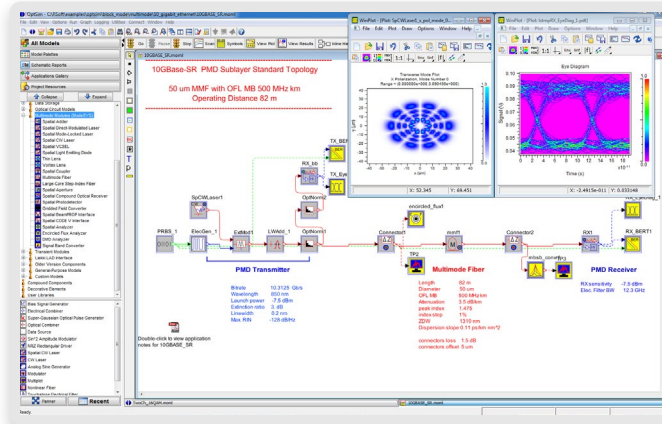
OptiSim - C:\Program Files\...\10GBASE_SR.moml
File Edit View Options Run Scale Logging Utilities Connect Window Help
All Models
Model Palette
Schematic Reports
Applications Gallery
Project Resources
Collapse
Expand
Data Storage
Optical Circuit Models
Multimode Modules (Model/TCS)
Spatial Adder
Spatial Direct Modulated Laser
Spatial Mode-Locked Laser
Spatial CW Laser
Spatial VCSEL
Spatial Light Emitting Diode
Thin Lens
Vortex Lens
Spatial Coupler
Multimode Fiber
Large Core Step-Index Fiber
Spatial Aperture
Spatial Compound Optical Pulse
Spatial Photodetector
Spatial Field Converter
Spatial BeamPROP Interface
Spatial CODE V Interface
Spatial Analyzer
Encircled Flux Analyzer
DMD Analyzer
Signal Band Converter
Transient Modules
Laser LAD Interface
Older Version Components
General-Purpose Models
Custom Models
Compound Components
Decorative Elements
User Libraries
Bias Signal Generator
Electrical Combiner
Super-Gaussian Optical Pulse Generator
Optical Combiner
Data Source
SAYZ Amplitude Modulator
NRZ Rectangular Driver
Spatial CW Laser
CW Laser
Analog Sine Generator
Modulator
Multiplot
Nonlinear Fiber
Palette
Recent
Record
Stop
Symbols
View Plot
View Results
10GBASE_SR.moml
10GBase-SR PMD Sublayer Standard Topology
50 um MMF with OFL MB 500 MHz km
Operating Distance 82 m
WinPlot - [Plot: SpCWLaser1_o_pwl_mode_0...]
File Edit Plot Draw Options Window Help
Transverse Mode Plot
X Polarization, Mode Number 0
Range = (0.000000e+000 0.000000e+000)
x (um)
y (um)
X: 32.345
Y: 69.451
WinPlot - [Plot: IdmgRX_EyeDiag_0.pdf]
File Edit Plot Draw Options Window Help
Eye Diagram
Signal (V)
Time (s)
$\times10^{-11}$
X: -2.4915e-011
Y: 0.033148
PRBS_1
ElecGen_1
SpCWLaser1_1
ExtMod1
LWAdd_1
RX_bb
OptNorm2
OptNorm1
TX_BER
TX_Eye
PMD Transmitter
Bitrate 10.3125 Gb/s
Wavelength 850 nm
Launch power -7.5 dBm
Extinction ratio 3 dB
Linewidth 0.2 nm
Max RIN -128 dB/Hz
Double-click to view application notes for 10GBASE_SR
Connector1
encircled_flux1
TP2
mmf1
Connector2
Multimode Fiber
Length 82 m
Diameter 50 um
OFL MB 500 MHz/km
Attenuation 3.5 dB/km
peak index 1.476
index step 1%
ZDW 1310 nm
Dispersion slope 0.11 ps/km nm^2
connectors loss 1.5 dB
connectors offset 5 um
mbab_corr
RX1
RX_BERT1
PMD Receiver
RX sensitivity -7.5 dBm
Elec Filter BW 12.3 GHz
Ready